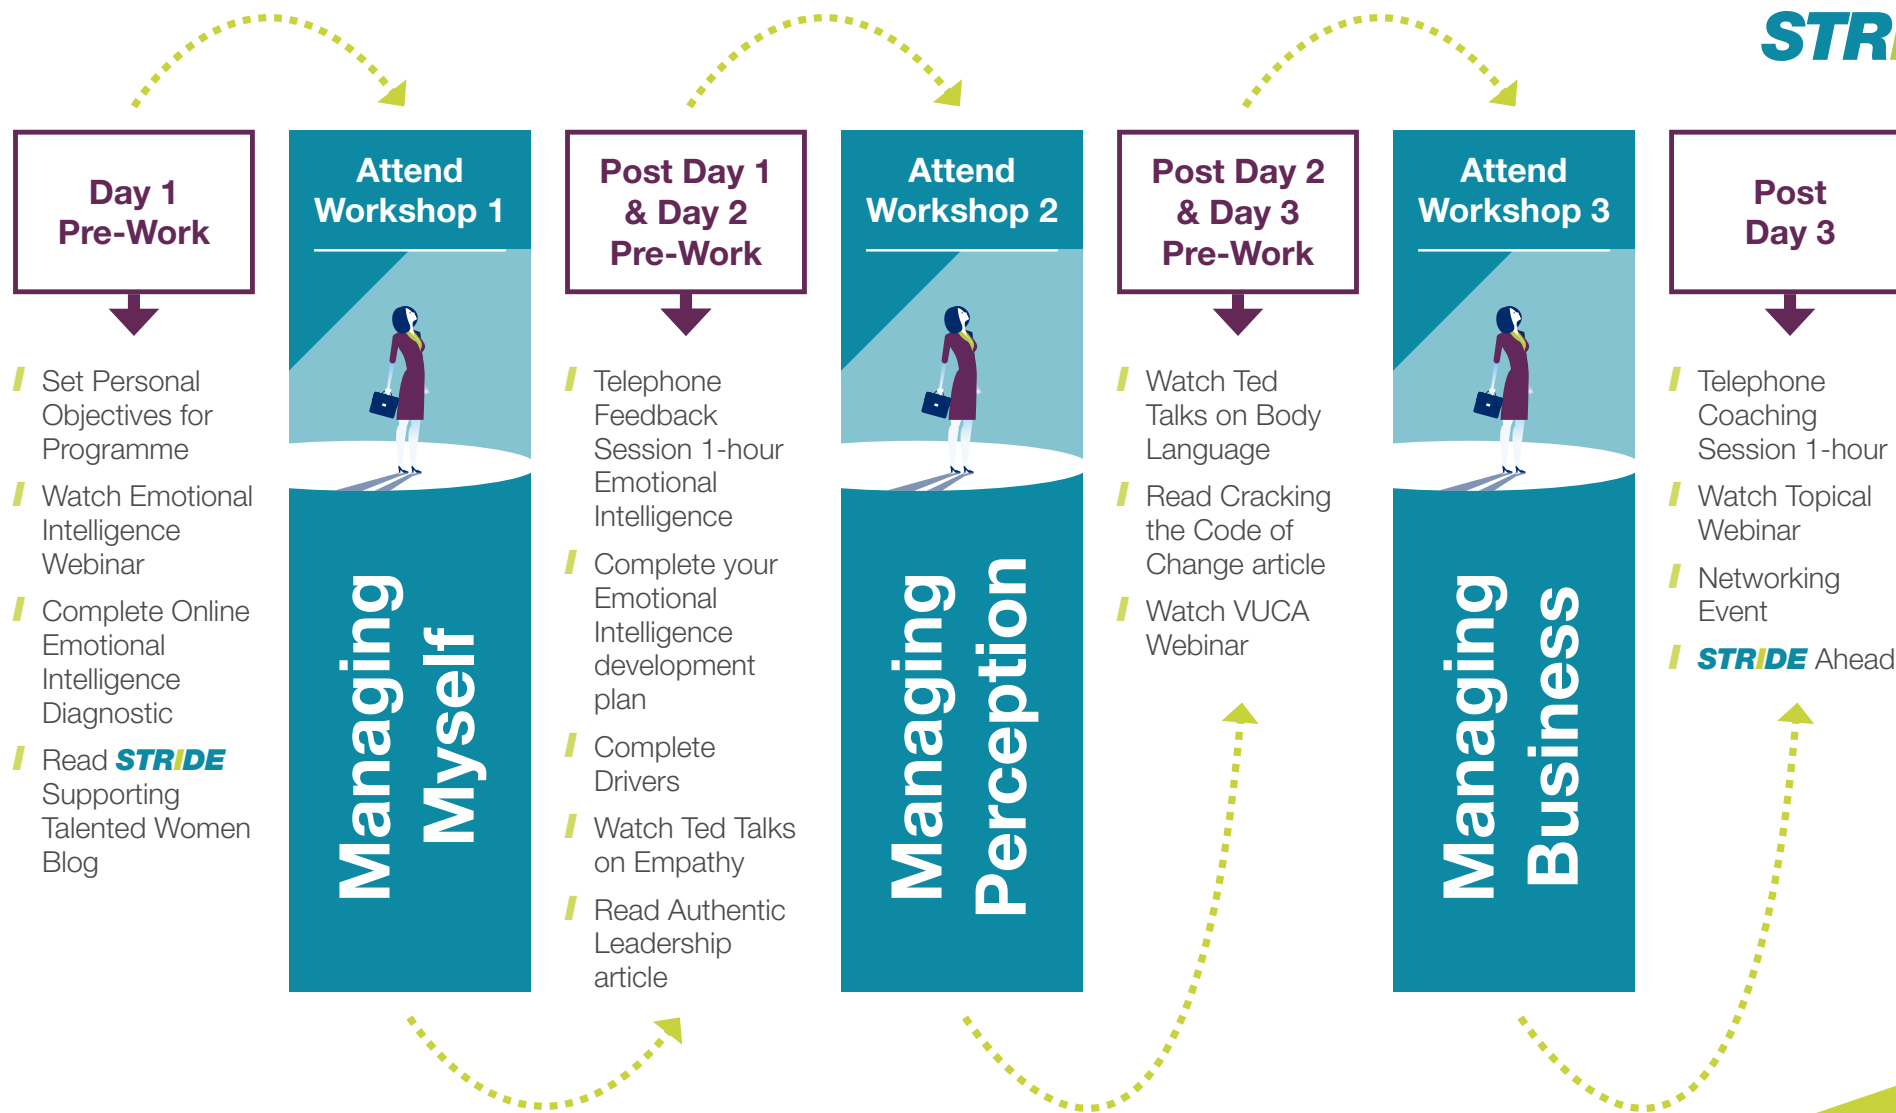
STR

Day 1
Pre-Work

Set Personal Objectives for Programme

Watch Emotional Intelligence Webinar

Complete Online Emotional Intelligence Diagnostic

Read STRIDE Supporting Talented Women Blog

Attend
Workshop 1

Managing
Myself

Post Day 1
& Day 2
Pre-Work

Telephone Feedback Session 1-hour Emotional Intelligence

Complete your Emotional Intelligence development plan

Complete Drivers

Watch Ted Talks on Empathy

Read Authentic Leadership article

Attend
Workshop 2

Managing
Perception

Post Day 2
& Day 3
Pre-Work

Watch Ted Talks on Body Language

Read Cracking the Code of Change article

Watch VUCA Webinar

Attend
Workshop 3

Managing
Business

Post
Day 3

Telephone Coaching Session 1-hour

Watch Topical Webinar

Networking Event

STRIDE Ahead